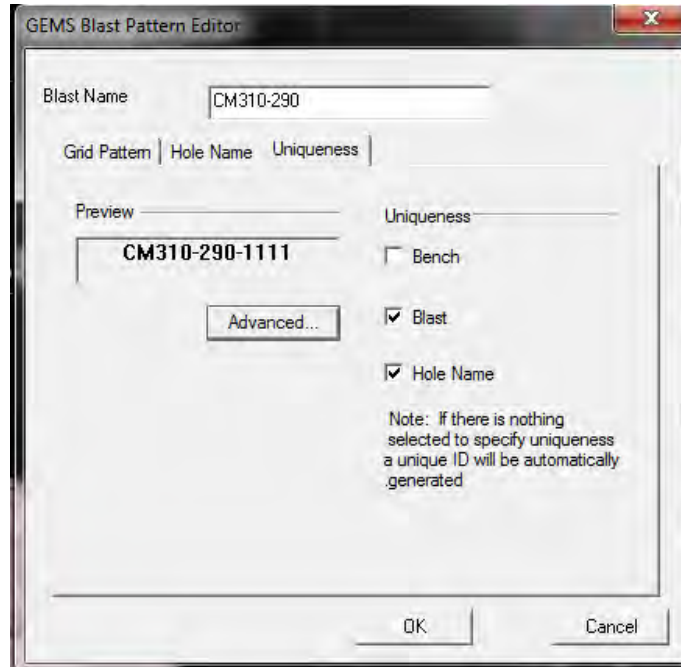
GEMS Blast Pattern Editor

Blast Name CM310-290

Grid Pattern | Hole Name | Uniqueness

Preview

CM310-290-1111

Advanced...

Uniqueness

Bench

Blast

Hole Name

Note: If there is nothing selected to specify uniqueness a unique ID will be automatically .generated

OK

Cancel